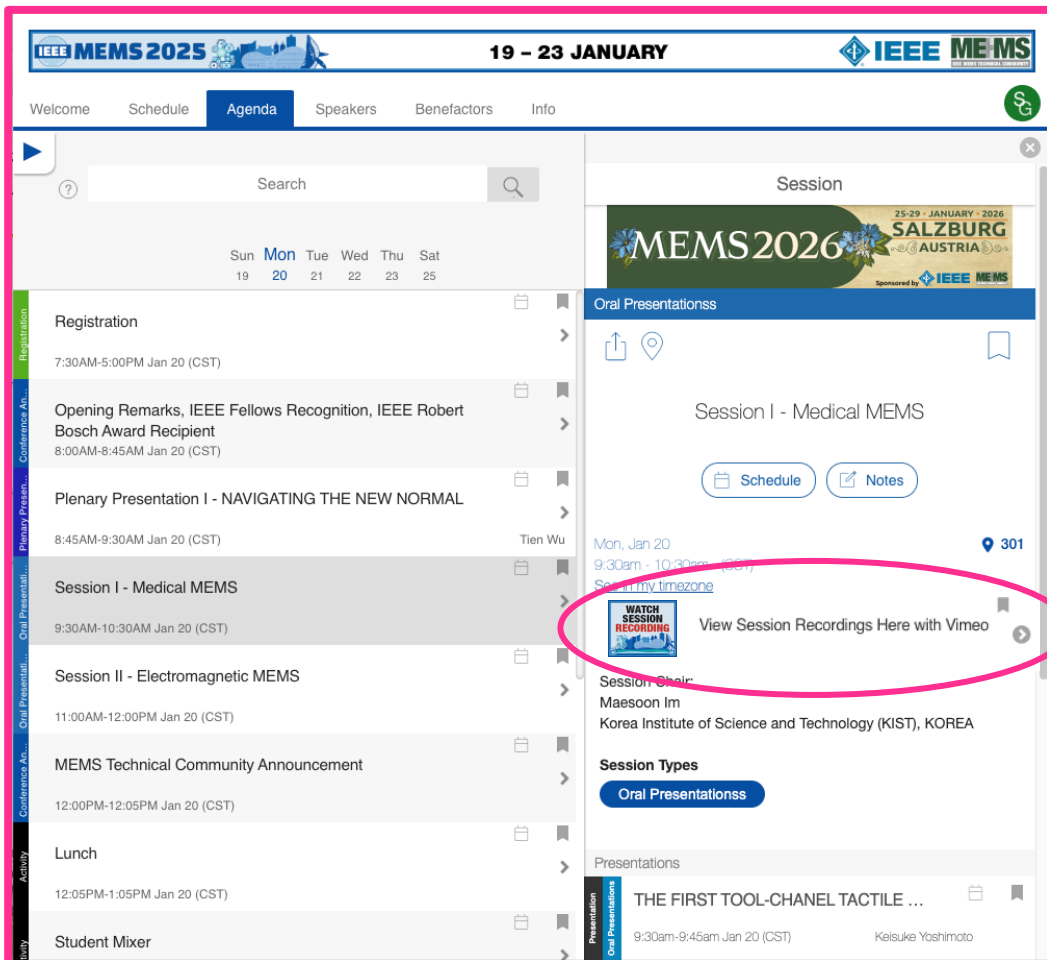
IEEE MEMS 2025 19 – 23 JANUARY IEEE MEMS

Welcome Schedule Agenda Speakers Benefactors Info SG

Search

Sun 19 Mon 20 Tue 21 Wed 22 Thu 23 Sat 25

Registration
Registration
7:30AM-5:00PM Jan 20 (CST)

Conference An...
Opening Remarks, IEEE Fellows Recognition, IEEE Robert Bosch Award Recipient
8:00AM-8:45AM Jan 20 (CST)

Plenary Presen...
Plenary Presentation I - NAVIGATING THE NEW NORMAL
8:45AM-9:30AM Jan 20 (CST) Tien Wu

Oral Presentati...
Session I - Medical MEMS
9:30AM-10:30AM Jan 20 (CST)

Oral Presentati...
Session II - Electromagnetic MEMS
11:00AM-12:00PM Jan 20 (CST)

Conference An...
MEMS Technical Community Announcement
12:00PM-12:05PM Jan 20 (CST)

Activity
Lunch
12:05PM-1:05PM Jan 20 (CST)

Activity
Student Mixer

Session

MEMS2026 25-29 • JANUARY • 2026 SALZBURG AUSTRIA Sponsored by IEEE MEMS

Oral Presentationss

Session I - Medical MEMS

Schedule Notes

Mon, Jan 20 301
9:30am - 10:30am (CST)
See in my timezone

WATCH SESSION RECORDING
View Session Recordings Here with Vimeo

Session Chair:
Maesoon Im
Korea Institute of Science and Technology (KIST), KOREA

Session Types
Oral Presentationss

Presentations

Presentation Oral Presentations
THE FIRST TOOL-CHANEL TACTILE ...
9:30am-9:45am Jan 20 (CST) Keisuke Yoshimoto